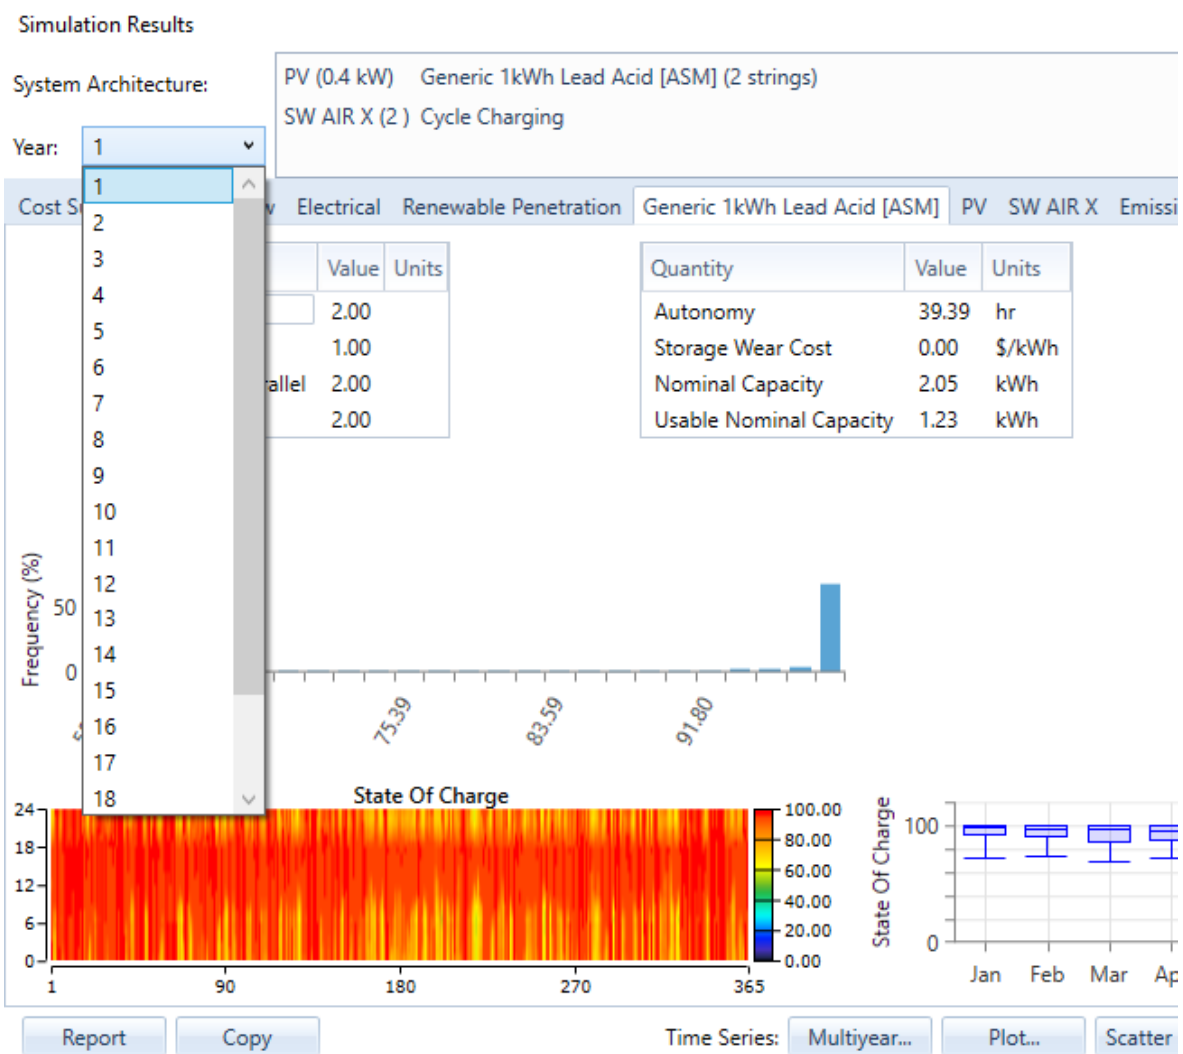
Simulation Results

System Architecture:

PV (0.4 kW) Generic 1kWh Lead Acid [ASM] (2 strings)
SW AIR X (2 ) Cycle Charging

Year: 1

1
2
3
4
5
6
7
8
9
10
11
12
13
14
15
16
17
18

Cost S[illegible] Electrical Renewable Penetration Generic 1kWh Lead Acid [ASM] PV SW AIR X Emissi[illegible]

| | Value | Units |
|---|---|---|
| | 2.00 | |
| | 1.00 | |
| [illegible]allel | 2.00 | |
| | 2.00 | |

| Quantity | Value | Units |
|---|---|---|
| Autonomy | 39.39 | hr |
| Storage Wear Cost | 0.00 | $/kWh |
| Nominal Capacity | 2.05 | kWh |
| Usable Nominal Capacity | 1.23 | kWh |

Frequency (%)
50
0
75.39
83.59
91.80

State Of Charge
24
18
12
6
0
1
90
180
270
365
100.00
80.00
60.00
40.00
20.00
0.00

State Of Charge
100
0
Jan
Feb
Mar
Ap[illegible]

Report
Copy
Time Series:
Multiyear...
Plot...
Scatter